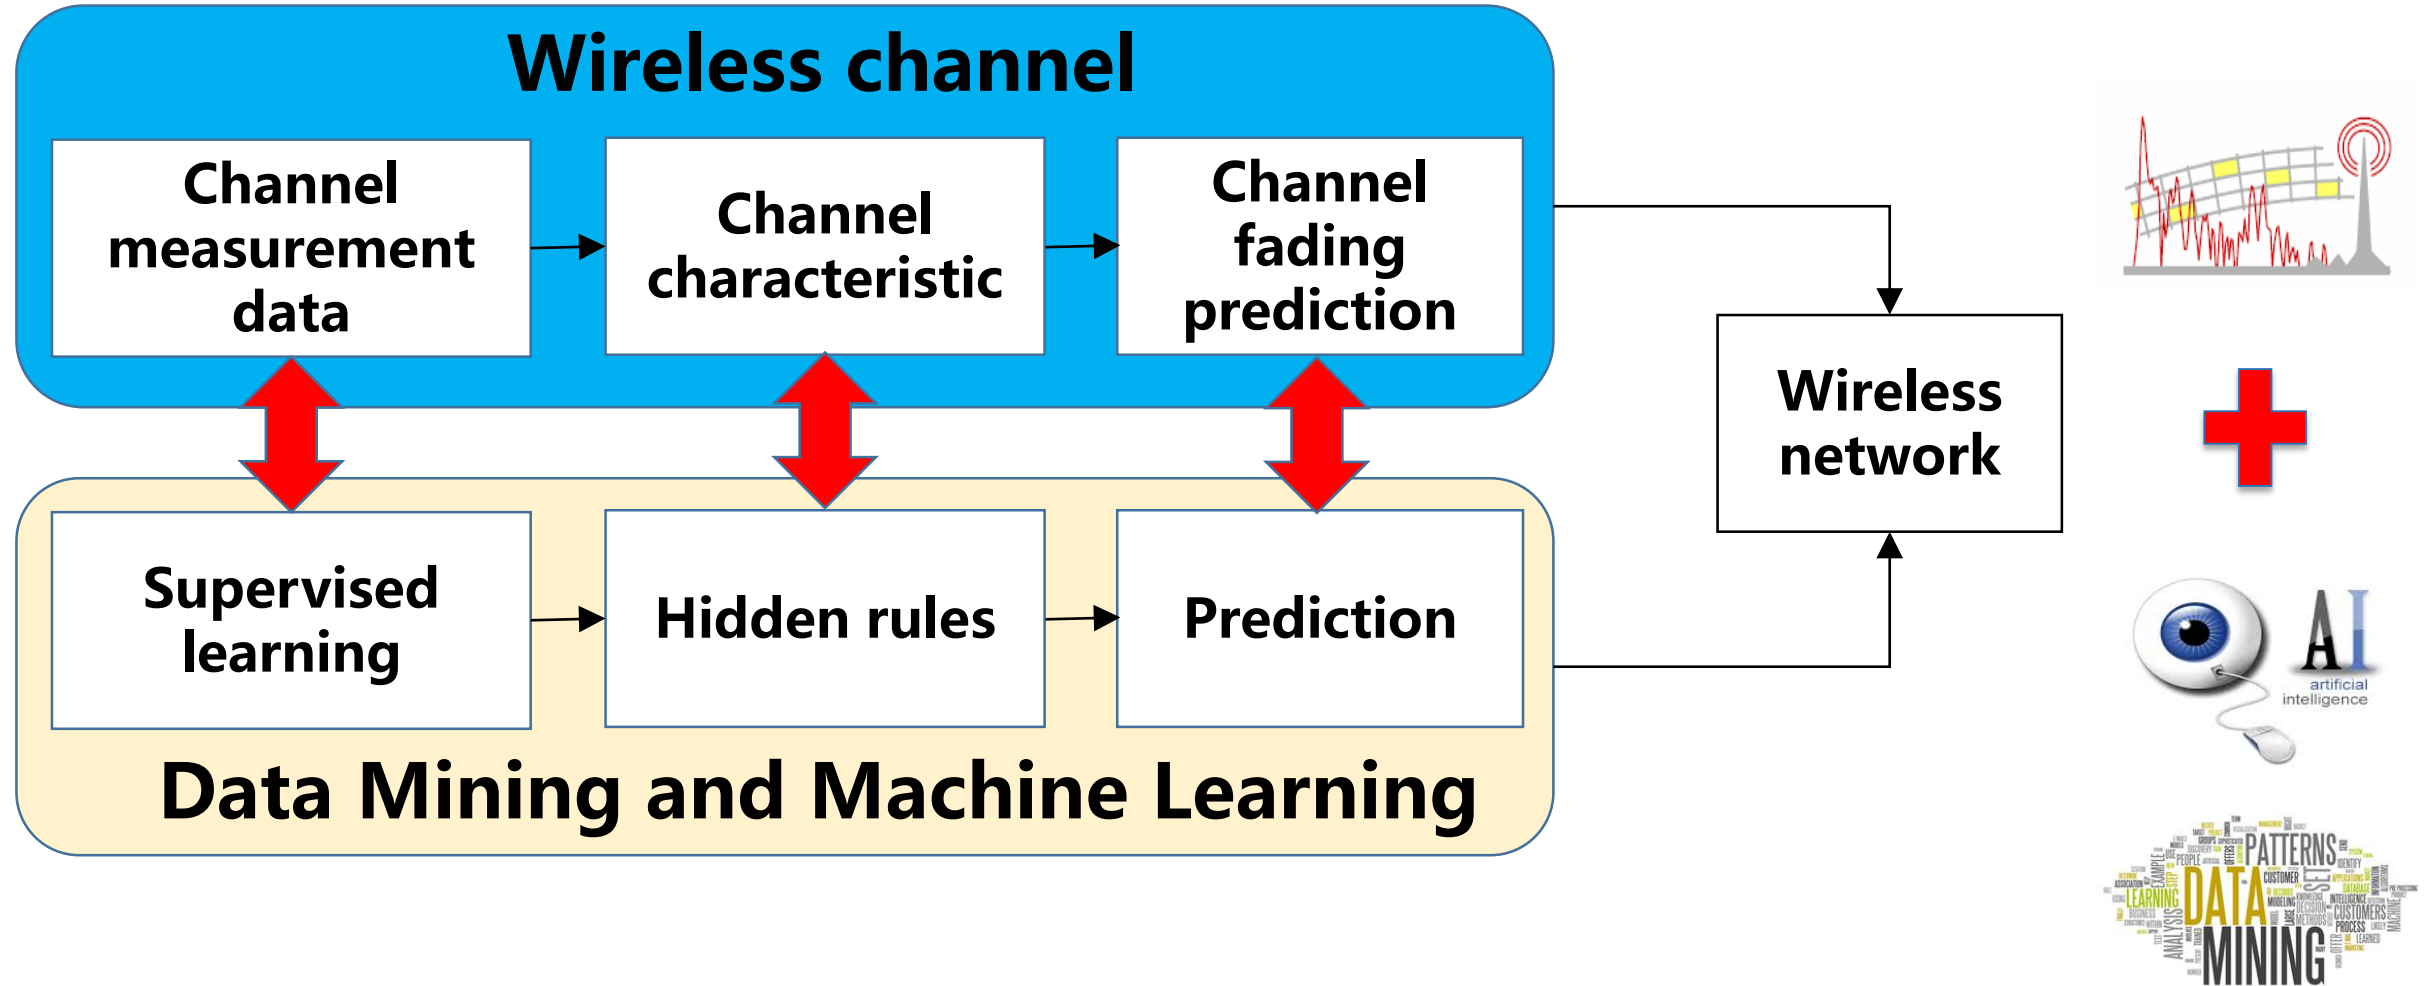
Wireless channel

Channel measurement data

Channel characteristic

Channel fading prediction

Wireless network

Supervised learning

Hidden rules

Prediction

Data Mining and Machine Learning

AI
artificial intelligence

PATTERNS
LEARNING
DATA
MINING
CUSTOMERS
ANALYSIS
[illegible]